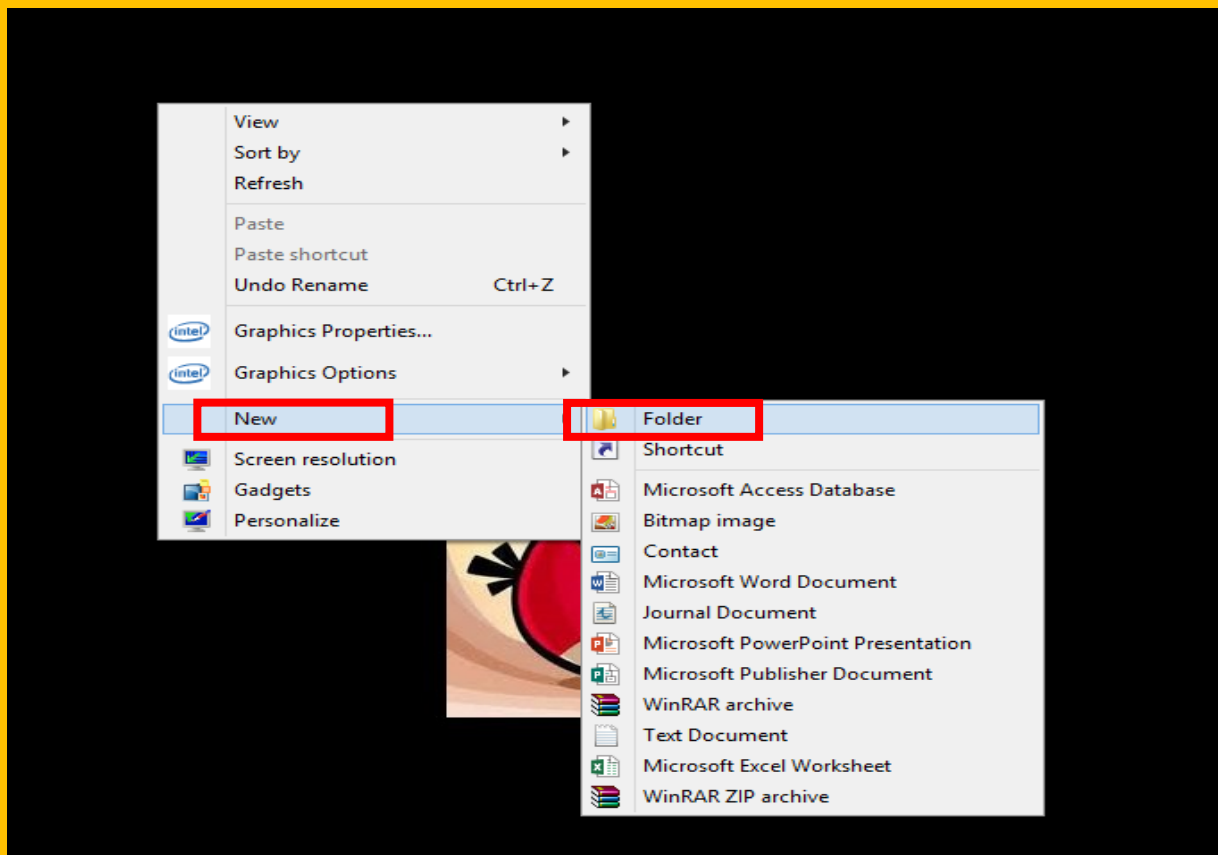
View
Sort by
Refresh

Paste
Paste shortcut
Undo Rename Ctrl+Z

intel Graphics Properties...
intel Graphics Options

New

Screen resolution
Gadgets
Personalize

Folder
Shortcut

Microsoft Access Database
Bitmap image
Contact
Microsoft Word Document
Journal Document
Microsoft PowerPoint Presentation
Microsoft Publisher Document
WinRAR archive
Text Document
Microsoft Excel Worksheet
WinRAR ZIP archive